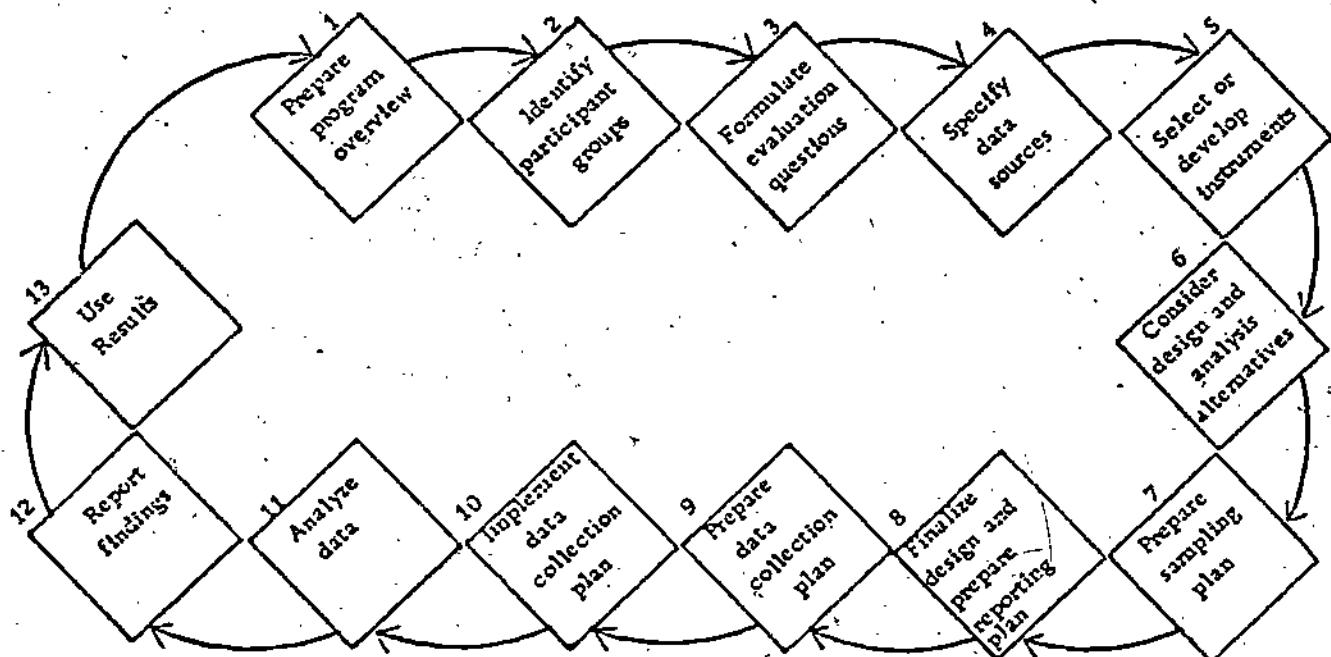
1
Prepare program overview

2
Identify participant groups

3
Formulate evaluation questions

4
Specify data sources

5
Select or develop instruments

6
Consider design and analysis alternatives

7
Prepare sampling plan

8
Finalize design and prepare reporting plan

9
Prepare data collection plan

10
Implement data collection plan

11
Analyze data

12
Report findings

13
Use Results